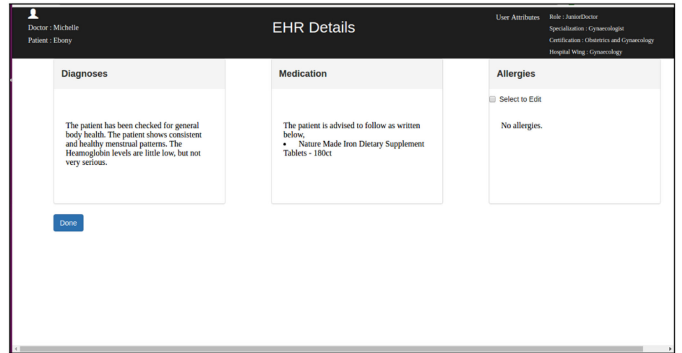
Doctor : Michelle
Patient : Ebony

EHR Details

User Attributes
Role : JuniorDoctor
Specialization : Gynaecologist
Certification : Obstetrics and Gynaecology
Hospital Wing : Gynaecology

Diagnoses

The patient has been checked for general body health. The patient shows consistent and healthy menstrual patterns. The Heamoglobin levels are little low, but not very serious.

Medication

The patient is advised to follow as written below,
• Nature Made Iron Dietary Supplement Tablets - 180ct

Allergies

Select to Edit

No allergies.

Done